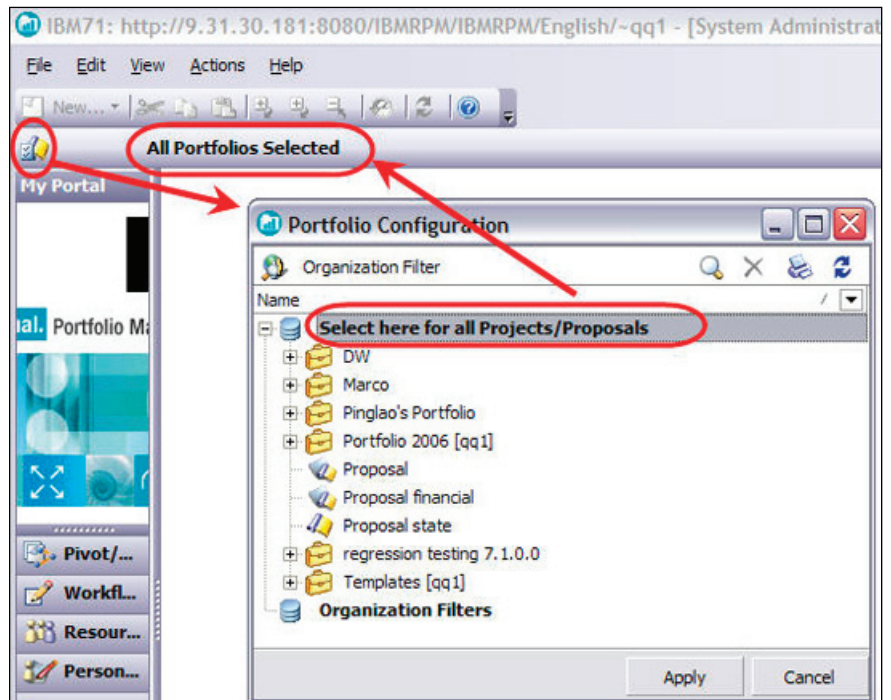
IBM71: http://9.31.30.181:8080/IBMRPM/IBMRPM/English/~qq1 - [System Administrat

File Edit View Actions Help

New...

All Portfolios Selected

My Portal

ual. Portfolio Ma

Portfolio Configuration

Organization Filter

Name

Select here for all Projects/Proposals

DW

Marco

Pinglao's Portfolio

Portfolio 2006 [qq1]

Proposal

Proposal financial

Proposal state

regression testing 7.1.0.0

Templates [qq1]

Organization Filters

Pivot/...

Workfl...

Resour...

Person...

Apply

Cancel